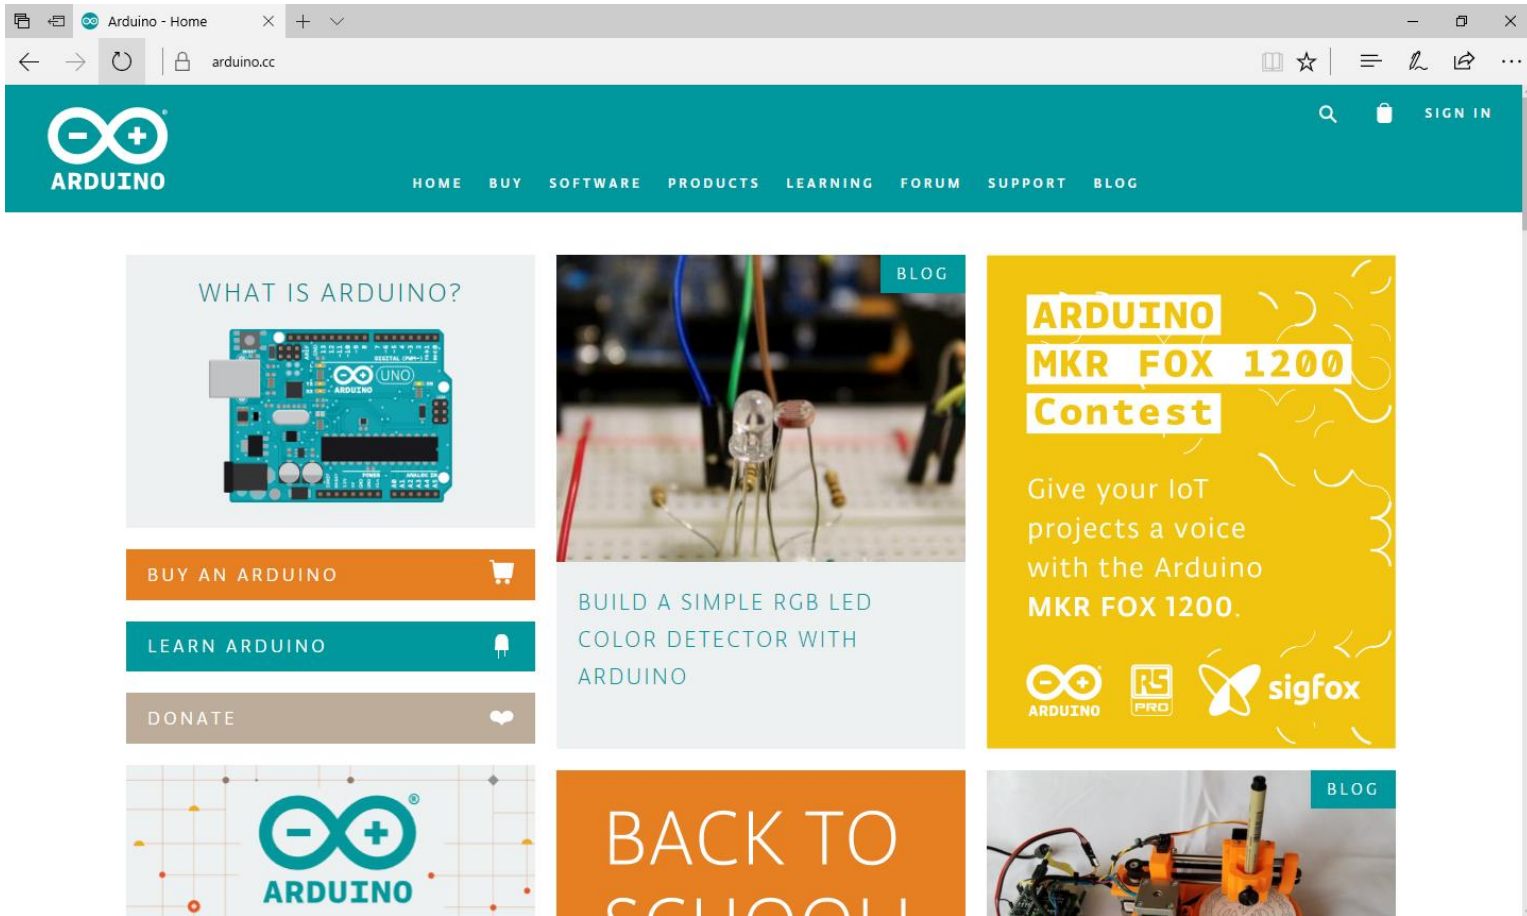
Arduino - Home

arduino.cc

ARDUINO

SIGN IN

HOME BUY SOFTWARE PRODUCTS LEARNING FORUM SUPPORT BLOG

WHAT IS ARDUINO?

UNO

ARDUINO

BUY AN ARDUINO

LEARN ARDUINO

DONATE

BLOG

BUILD A SIMPLE RGB LED COLOR DETECTOR WITH ARDUINO

ARDUINO
MKR FOX 1200
Contest

Give your IoT projects a voice with the Arduino MKR FOX 1200.

ARDUINO

RS PRO

sigfox

ARDUINO

BACK TO
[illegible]

BLOG